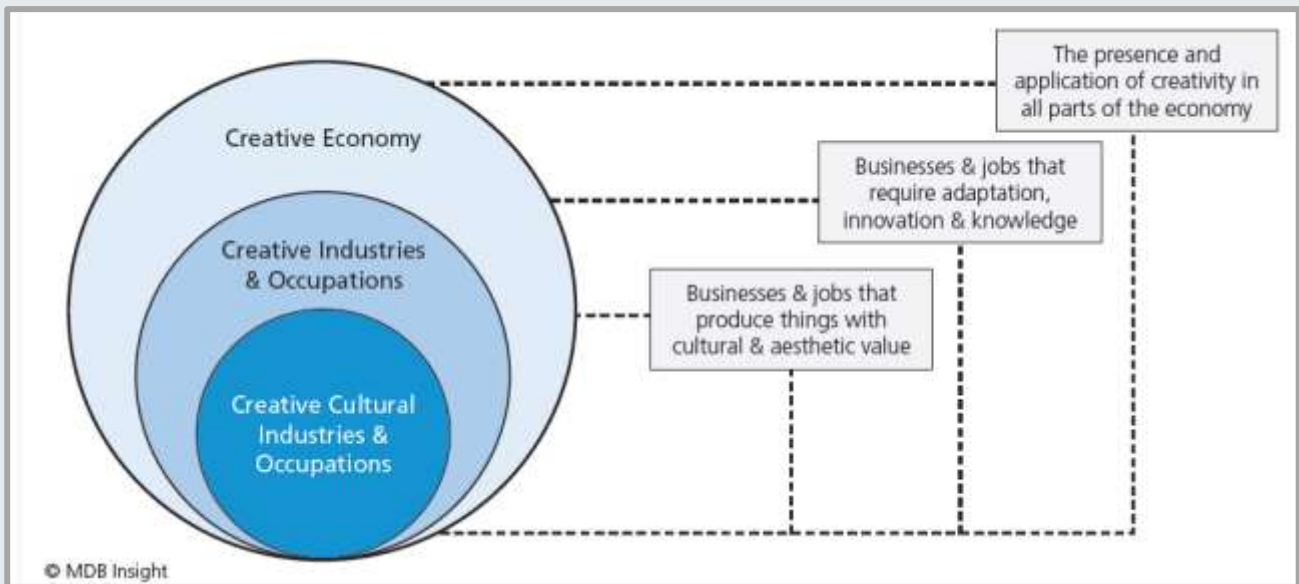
Creative Economy

Creative Industries & Occupations

Creative Cultural Industries & Occupations

The presence and application of creativity in all parts of the economy

Businesses & jobs that require adaptation, innovation & knowledge

Businesses & jobs that produce things with cultural & aesthetic value

© MDB Insight